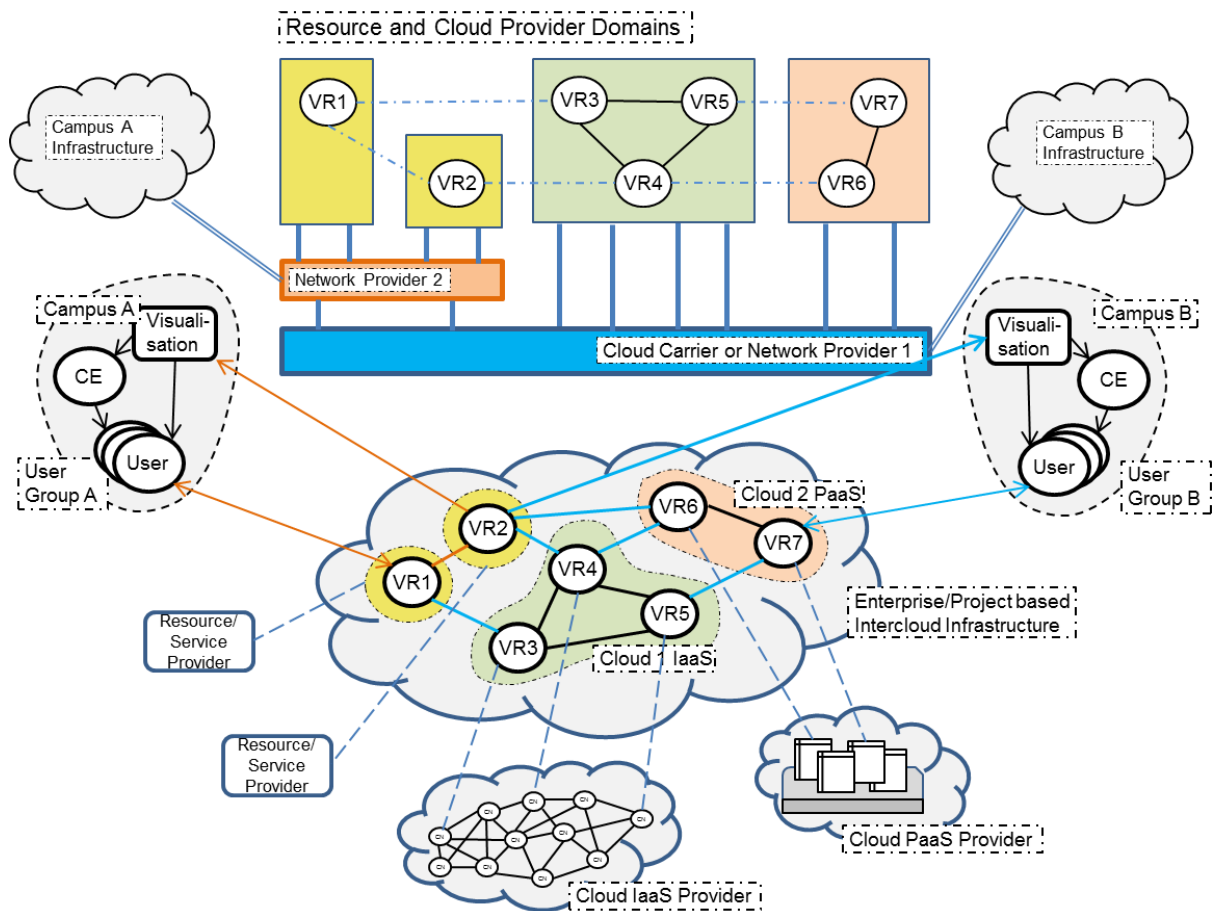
Resource and Cloud Provider Domains

VR1

VR3

VR5

VR7

VR2

VR4

VR6

Campus A Infrastructure

Campus B Infrastructure

Network Provider 2

Campus A

Visualisation

CE

User

User Group A

Cloud Carrier or Network Provider 1

Campus B

Visualisation

CE

User

User Group B

Cloud 2 PaaS

VR2

VR6

VR7

VR1

VR4

VR5

VR3

Cloud 1 IaaS

Enterprise/Project based Intercloud Infrastructure

Resource/ Service Provider

Resource/ Service Provider

Cloud PaaS Provider

Cloud IaaS Provider